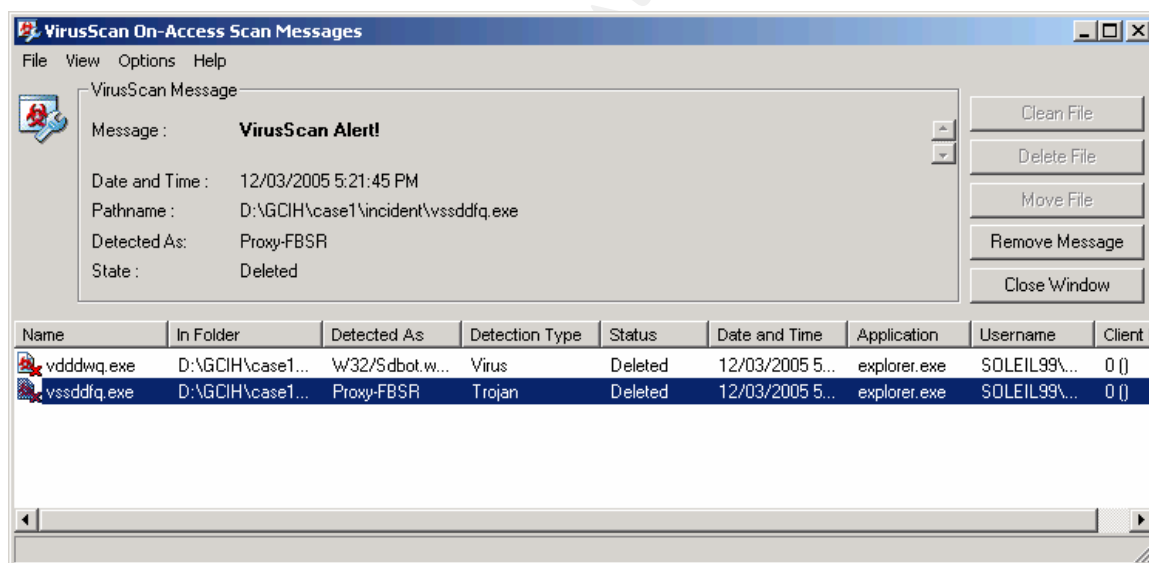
VirusScan On-Access Scan Messages

File View Options Help

VirusScan Message

Message : VirusScan Alert!

Date and Time : 12/03/2005 5:21:45 PM
Pathname : D:\GCIH\case1\incident\vssddfq.exe
Detected As: Proxy-FBSR
State : Deleted

Clean File
Delete File
Move File
Remove Message
Close Window

| Name | In Folder | Detected As | Detection Type | Status | Date and Time | Application | Username | Client |
|---|---|---|---|---|---|---|---|---|
| vdddwq.exe | D:\GCIH\case1... | W32/Sdbot.w... | Virus | Deleted | 12/03/2005 5... | explorer.exe | SOLEIL99\... | 0 () |
| vssddfq.exe | D:\GCIH\case1... | Proxy-FBSR | Trojan | Deleted | 12/03/2005 5... | explorer.exe | SOLEIL99\... | 0 () |